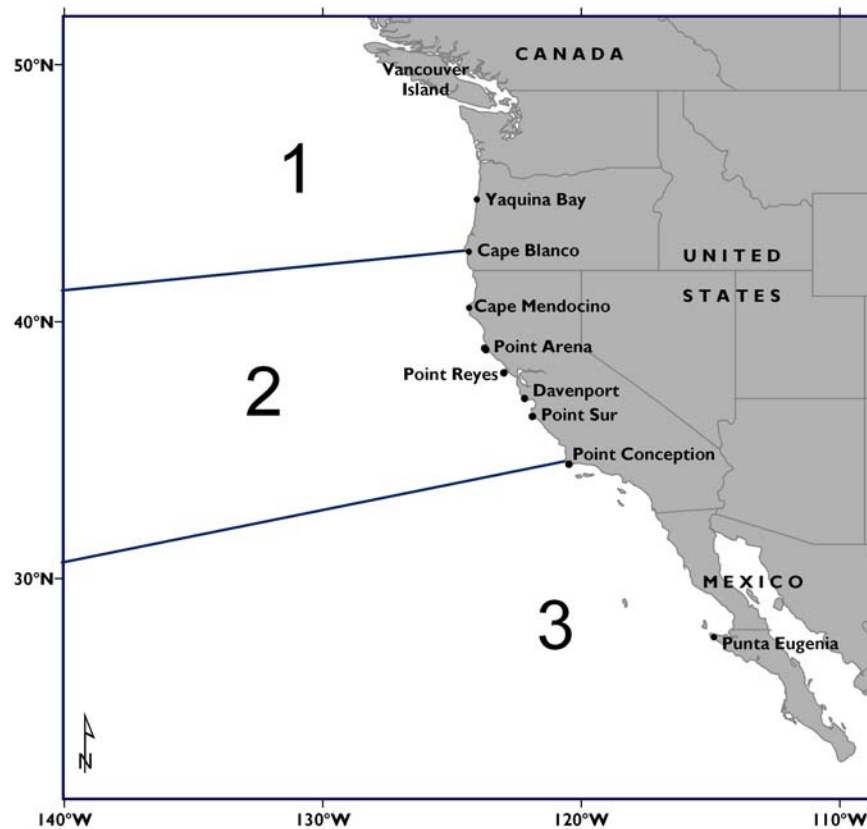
50°N
CANADA
Vancouver Island
1
Yaquina Bay
Cape Blanco
UNITED
STATES
40°N
Cape Mendocino
Point Arena
2
Point Reyes
Davenport
Point Sur
Point Conception
30°N
MEXICO
3
Punta Eugenia
N
140°W
130°W
120°W
110°W